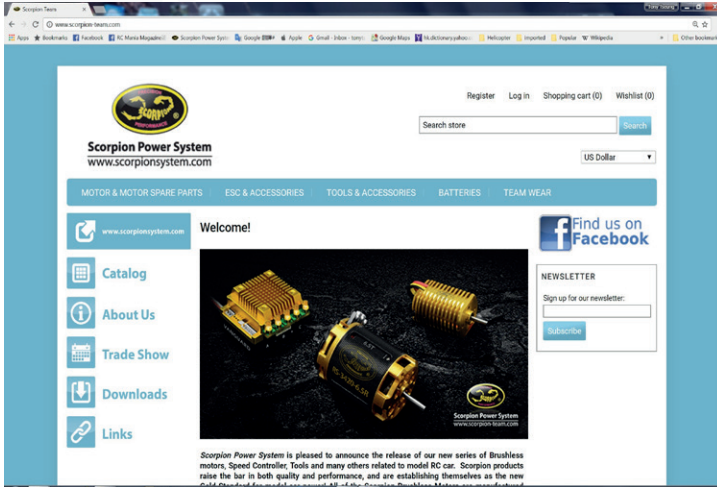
Scorpion Team

www.scorpion-team.com

Apps Bookmarks Facebook RC Mania Magazine Scorpion Power Sys Google Apple Gmail - Inbox Google Maps Helicopter Imported Popular Wikipedia Other bookmarks

Register Log in Shopping cart (0) Wishlist (0)

Scorpion Power System
www.scorpionsystem.com

Search store Search

US Dollar

MOTOR & MOTOR SPARE PARTS | ESC & ACCESSORIES | TOOLS & ACCESSORIES | BATTERIES | TEAM WEAR

www.scorpionsystem.com

Catalog

About Us

Trade Show

Downloads

Links

Welcome!

Scorpion Power System
www.scorpion-team.com

Find us on Facebook

NEWSLETTER

Sign up for our newsletter:

Subscribe

Scorpion Power System is pleased to announce the release of our new series of Brushless motors, Speed Controller, Tools and many others related to model RC car. Scorpion products raise the bar in both quality and performance, and are establishing themselves as the new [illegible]